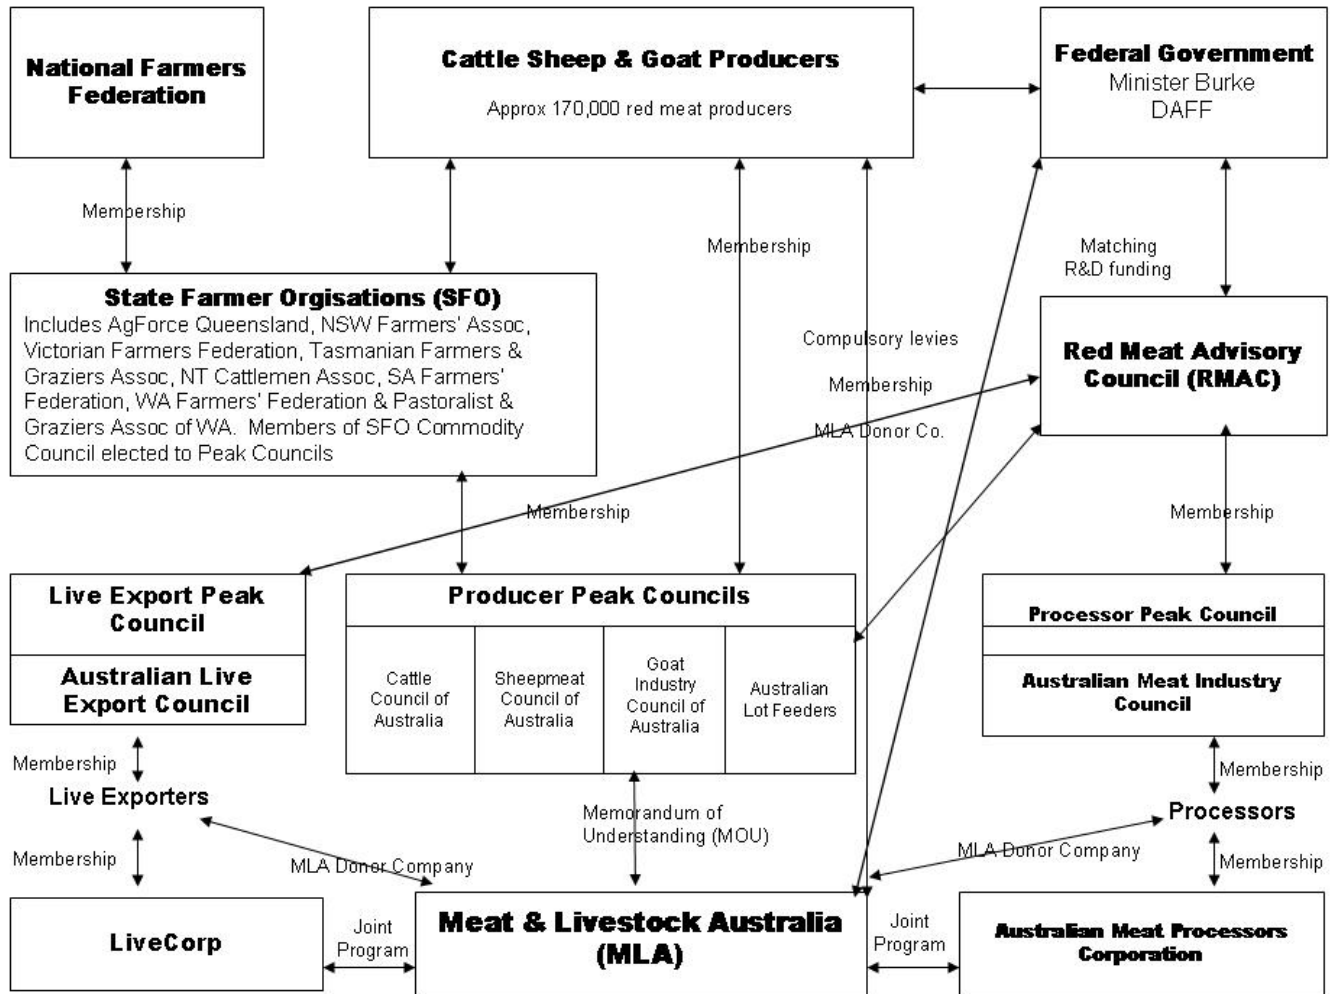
National Farmers Federation

Cattle Sheep & Goat Producers

Approx 170,000 red meat producers

Federal Government
Minister Burke
DAFF

Membership

Membership

Matching R&D funding

State Farmer Orgisations (SFO)
Includes AgForce Queensland, NSW Farmers' Assoc, Victorian Farmers Federation, Tasmanian Farmers & Graziers Assoc, NT Cattlemen Assoc, SA Farmers' Federation, WA Farmers' Federation & Pastoralist & Graziers Assoc of WA. Members of SFO Commodity Council elected to Peak Councils

Compulsory levies

Membership

MLA Donor Co.

Red Meat Advisory Council (RMAC)

Membership

Membership

Live Export Peak Council

Australian Live Export Council

Producer Peak Councils

| Cattle Council of Australia | Sheepmeat Council of Australia | Goat Industry Council of Australia | Australian Lot Feeders |
|---|---|---|---|

Processor Peak Council

Australian Meat Industry Council

Membership

Live Exporters

Membership

Memorandum of Understanding (MOU)

Processors

Membership

MLA Donor Company

MLA Donor Company

Membership

LiveCorp

Joint Program

Meat & Livestock Australia (MLA)

Joint Program

Australian Meat Processors Corporation